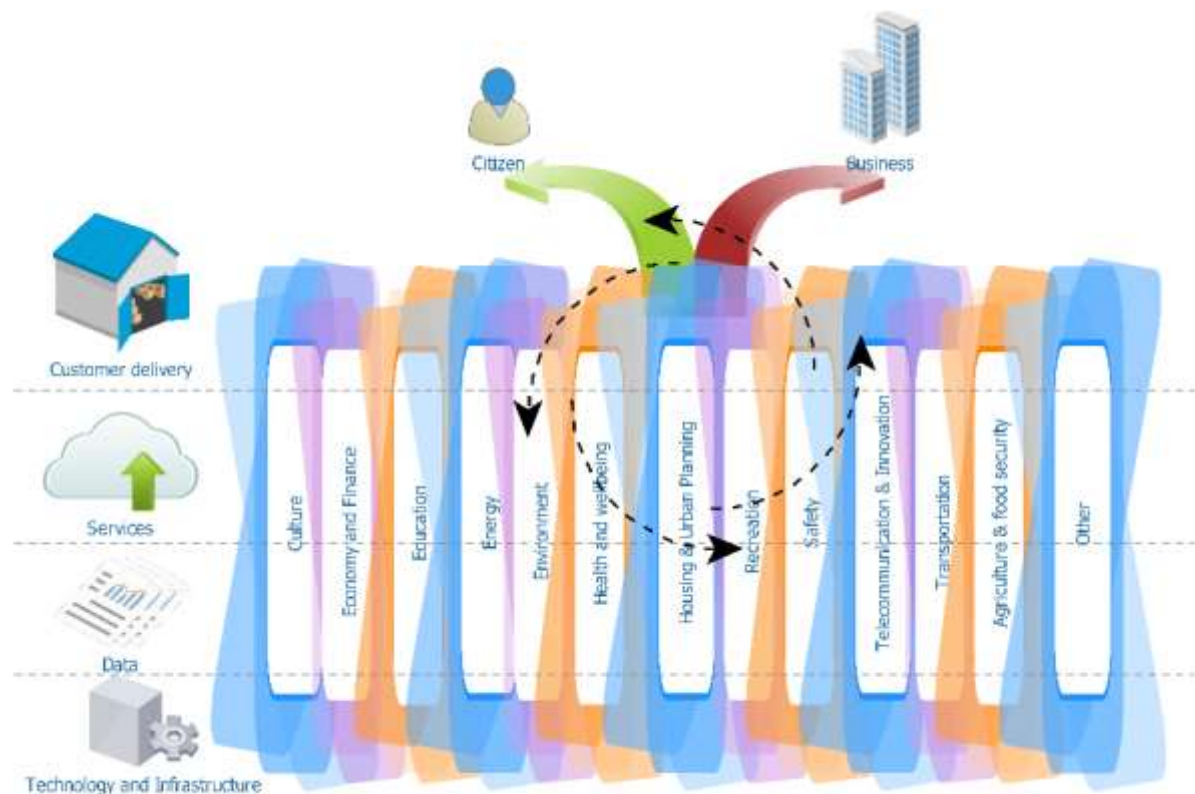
Citizen

Business

Customer delivery

Services

Data

Technology and Infrastructure

Culture

Economy and Finance

Education

Energy

Environment

Health and wellbeing

Housing & Urban Planning

Recreation

Safety

Telecommunication & Innovation

Transportation

Agriculture & food security

Other